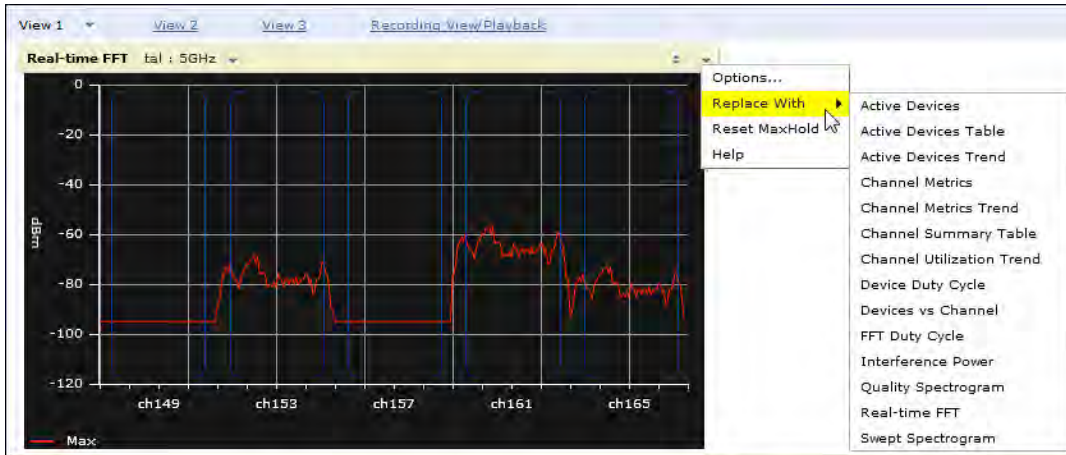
View 1 View 2 View 3 Recording View/Playback

Real-time FFT tal : 5GHz

0
-20
-40
-60
-80
-100
-120
dBm
ch149 ch153 ch157 ch161 ch165
Max

Options...
Replace With
Reset MaxHold
Help

Active Devices
Active Devices Table
Active Devices Trend
Channel Metrics
Channel Metrics Trend
Channel Summary Table
Channel Utilization Trend
Device Duty Cycle
Devices vs Channel
FFT Duty Cycle
Interference Power
Quality Spectrogram
Real-time FFT
Swept Spectrogram